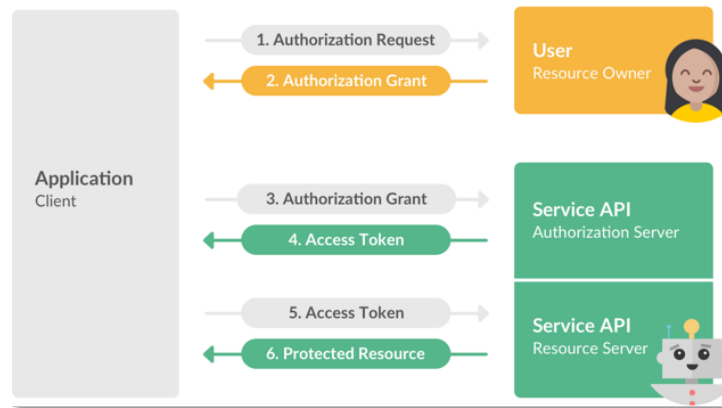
Application
Client

1. Authorization Request

2. Authorization Grant

User
Resource Owner

3. Authorization Grant

4. Access Token

Service API
Authorization Server

5. Access Token

6. Protected Resource

Service API
Resource Server